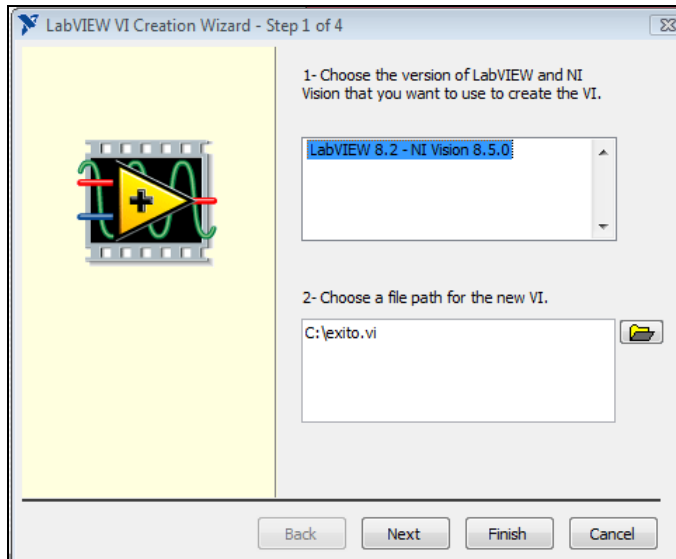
LabVIEW VI Creation Wizard - Step 1 of 4

1- Choose the version of LabVIEW and NI Vision that you want to use to create the VI.

LabVIEW 8.2 - NI Vision 8.5.0

2- Choose a file path for the new VI.

C:\exito.vi

Back
Next
Finish
Cancel